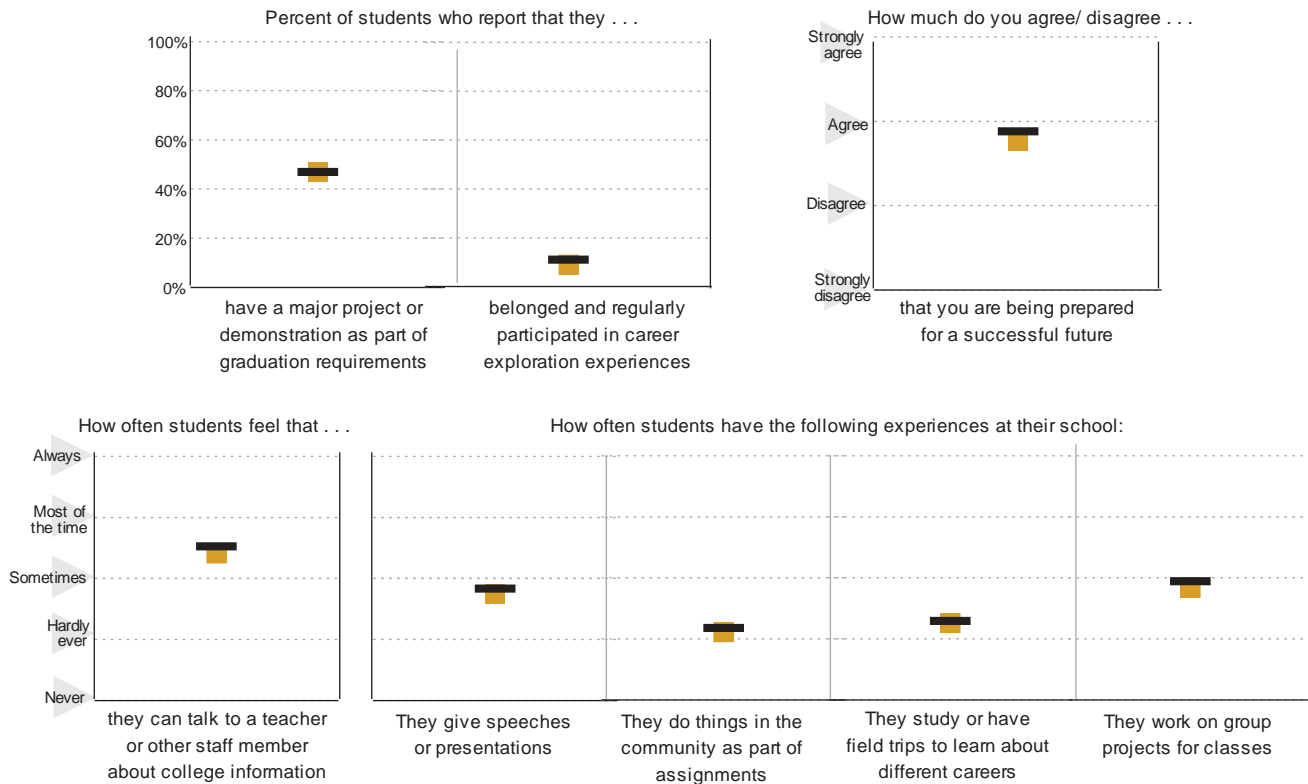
Percent of students who report that they . . .

100%
80%
60%
40%
20%
0%

have a major project or demonstration as part of graduation requirements

belonged and regularly participated in career exploration experiences

How much do you agree/ disagree . . .

Strongly agree
Agree
Disagree
Strongly disagree

that you are being prepared for a successful future

How often students feel that . . .

Always
Most of the time
Sometimes
Hardly ever
Never

they can talk to a teacher or other staff member about college information

How often students have the following experiences at their school:

They give speeches or presentations

They do things in the community as part of assignments

They study or have field trips to learn about different careers

They work on group projects for classes